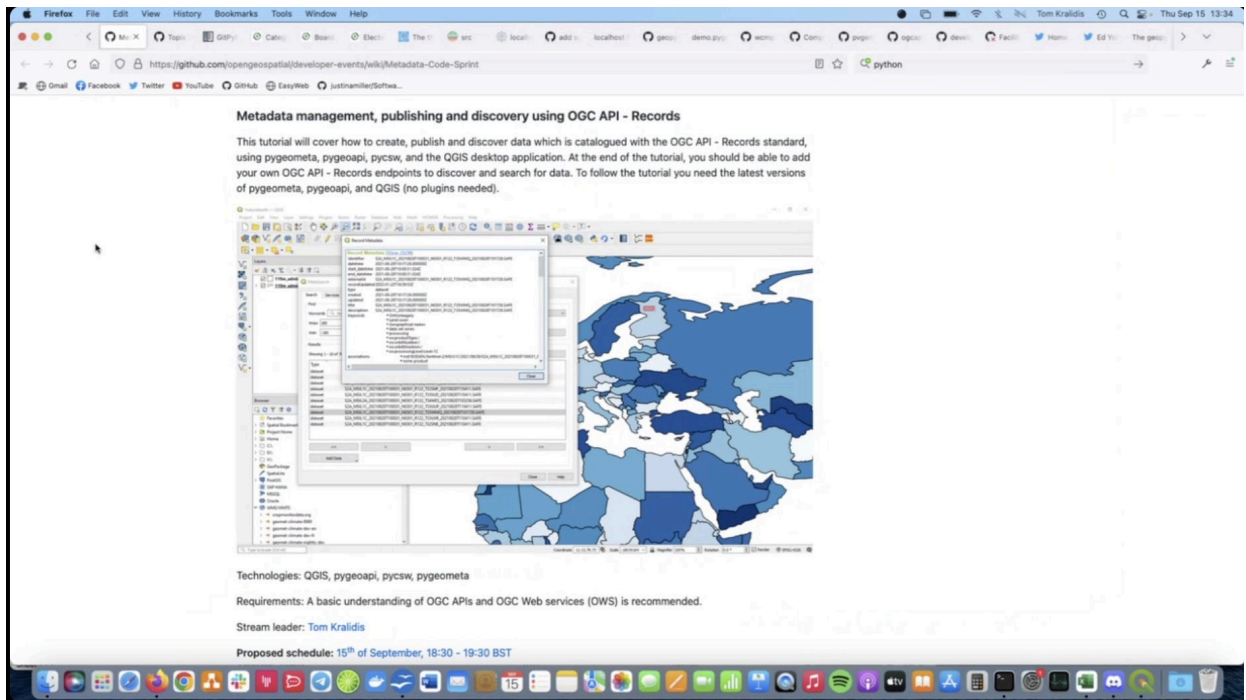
Firefox File Edit View History Bookmarks Tools Window Help

Tom Kralidis Thu Sep 15 13:34

https://github.com/opengeospatial/developer-events/wiki/Metadata-Code-Sprint

python

Gmail Facebook Twitter YouTube GitHub EasyWeb justinmiller/Softwa...

Metadata management, publishing and discovery using OGC API - Records

This tutorial will cover how to create, publish and discover data which is catalogued with the OGC API - Records standard, using pygeometa, pygeoapi, pycsw, and the QGIS desktop application. At the end of the tutorial, you should be able to add your own OGC API - Records endpoints to discover and search for data. To follow the tutorial you need the latest versions of pygeometa, pygeoapi, and QGIS (no plugins needed).

Record Metadata

Close

Close Help

Technologies: QGIS, pygeoapi, pycsw, pygeometa

Requirements: A basic understanding of OGC APIs and OGC Web services (OWS) is recommended.

Stream leader: Tom Kralidis

Proposed schedule: 15th of September, 18:30 - 19:30 BST